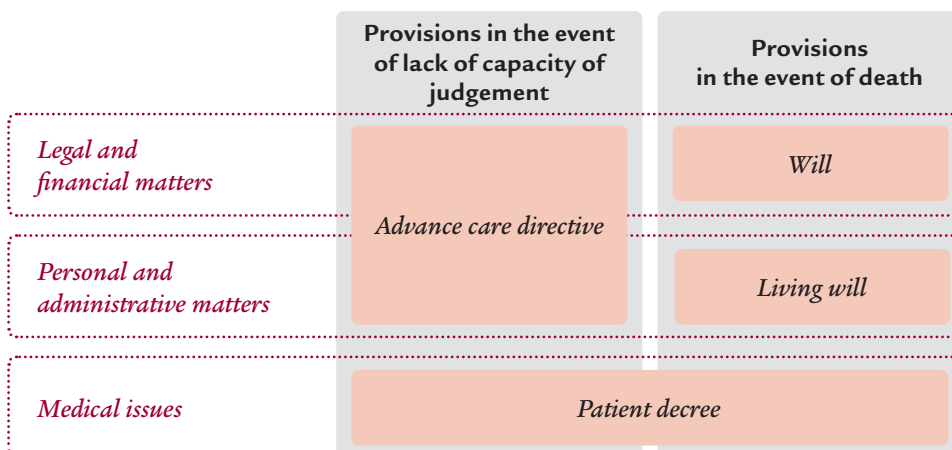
| | Provisions in the event of lack of capacity of judgement | Provisions in the event of death |
|---|---|---|
| Legal and financial matters | Advance care directive | Will |
| Personal and administrative matters | Advance care directive | Living will |
| Medical issues | Patient decree | Patient decree |